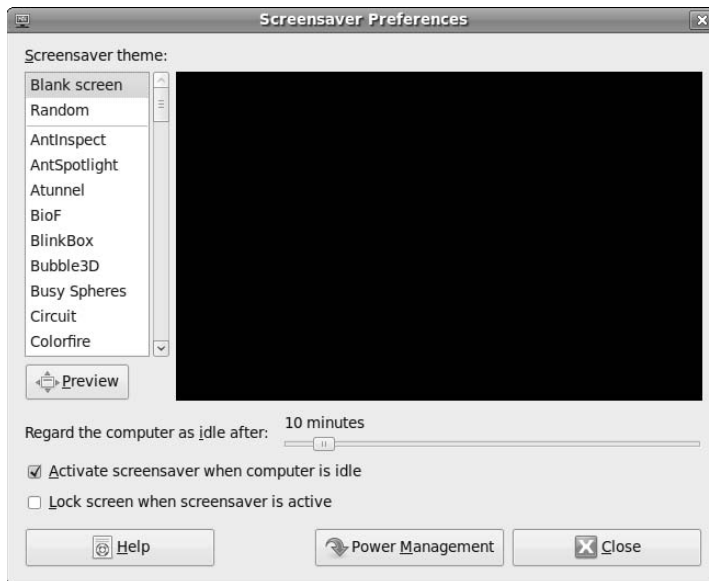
Screensaver Preferences

Screensaver theme:

Blank screen
Random
AntInspect
AntSpotlight
Atunnel
BioF
BlinkBox
Bubble3D
Busy Spheres
Circuit
Colorfire

Preview

Regard the computer as idle after: 10 minutes

Activate screensaver when computer is idle

Lock screen when screensaver is active

Help

Power Management

Close